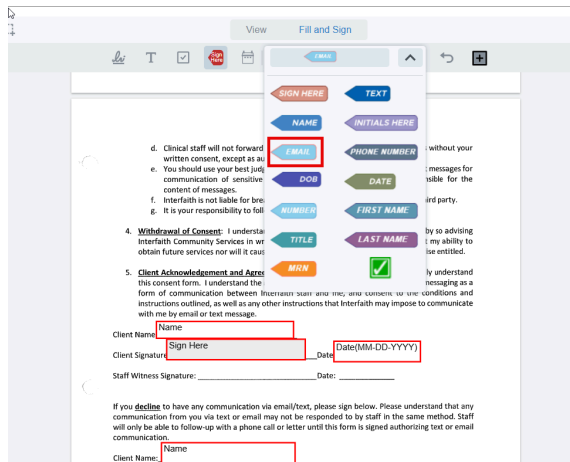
View Fill and Sign

Sign Here

EMAIL

SIGN HERE TEXT
NAME INITIALS HERE
EMAIL PHONE NUMBER
DOB DATE
NUMBER FIRST NAME
TITLE LAST NAME
MRN

d. Clinical staff will not forward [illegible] without your written consent, except as au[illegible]

e. You should use your best judg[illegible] messages for communication of sensitive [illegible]nsible for the content of messages.

f. Interfaith is not liable for bre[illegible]ird party.

g. It is your responsibility to foll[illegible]

4. Withdrawal of Consent: I understa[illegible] by so advising Interfaith Community Services in wr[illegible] my ability to obtain future services nor will it caus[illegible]ise entitled.

5. Client Acknowledgement and Agre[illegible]ly understand this consent form. I understand the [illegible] messaging as a form of communication between Interfaith staff and me, and consent to the conditions and instructions outlined, as well as any other instructions that Interfaith may impose to communicate with me by email or text message.

Client Name: Name

Client Signature Sign Here Date Date(MM-DD-YYYY)

Staff Witness Signature: ______________________________Date: ____________

If you decline to have any communication via email/text, please sign below. Please understand that any communication from you via text or email may not be responded to by staff in the same method. Staff will only be able to follow-up with a phone call or letter until this form is signed authorizing text or email communication.

Client Name: Name